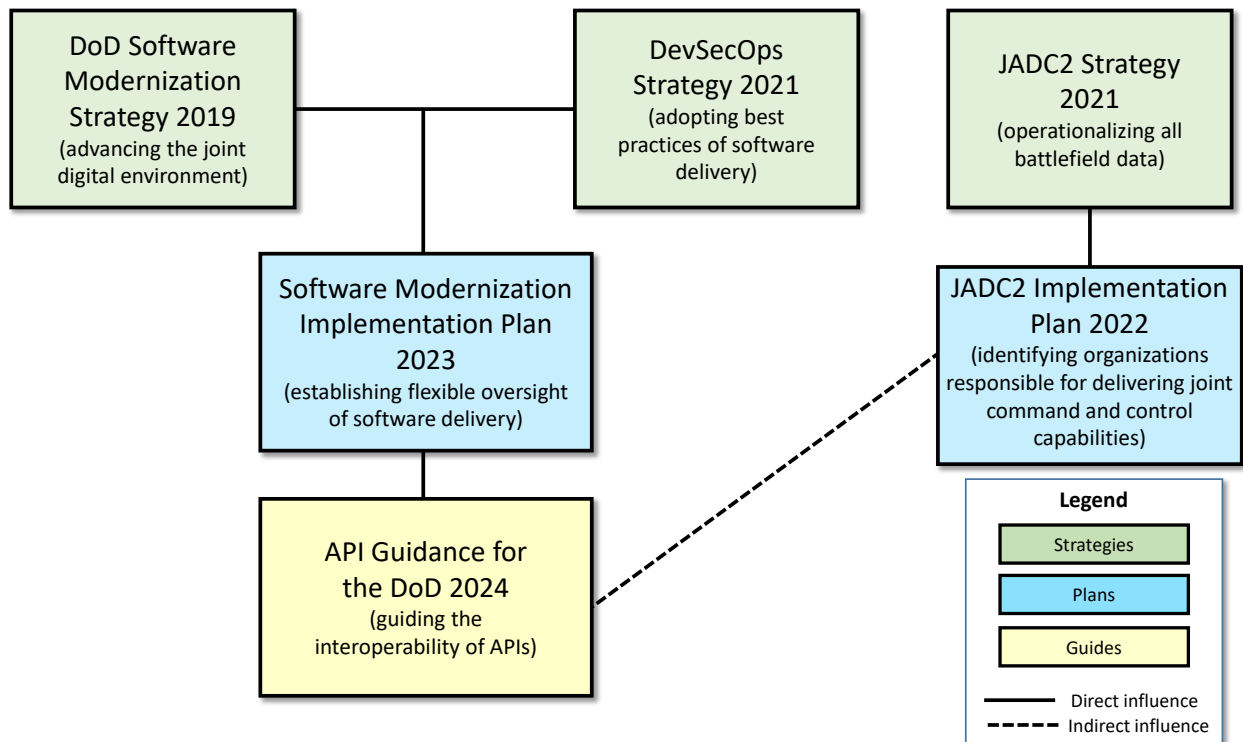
DoD Software Modernization Strategy 2019
(advancing the joint digital environment)

DevSecOps Strategy 2021
(adopting best practices of software delivery)

JADC2 Strategy 2021
(operationalizing all battlefield data)

Software Modernization Implementation Plan 2023
(establishing flexible oversight of software delivery)

JADC2 Implementation Plan 2022
(identifying organizations responsible for delivering joint command and control capabilities)

API Guidance for the DoD 2024
(guiding the interoperability of APIs)

Legend
Strategies
Plans
Guides
Direct influence
Indirect influence